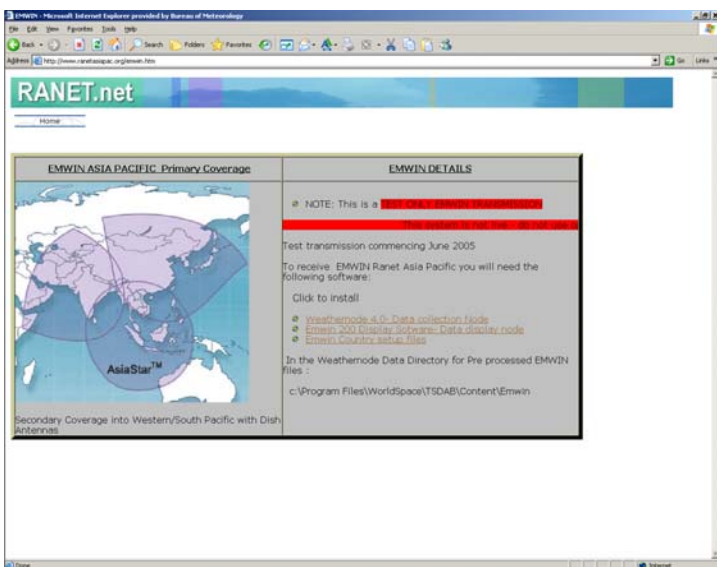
EMWIN - Microsoft Internet Explorer provided by Bureau of Meteorology

File Edit View Favorites Tools Help

Back Search Folders Favorites

Address http://www.ranetasiapac.org/emwin.htm

Go Links

RANET.net

Home

| EMWIN ASIA PACIFIC Primary Coverage | EMWIN DETAILS |
|---|---|
| AsiaStar™ | NOTE: This is a TEST ONLY EMWIN TRANSMISSION<br>This system is not live - do not use it<br>Test transmission commencing June 2005<br>To receive EMWIN Ranet Asia Pacific you will need the following software:<br>Click to install<br>Weathemode 4.0- Data collection Node<br>Emwin 200 Display Sotware- Data display node<br>Emwin Country setup files<br>In the Weathemode Data Directory for Pre processed EMWIN files :<br>c:\Program Files\WorldSpace\TSDAB\Content\Emwin |
| Secondary Coverage into Western/South Pacific with Dish Antennas | |

Done

Internet